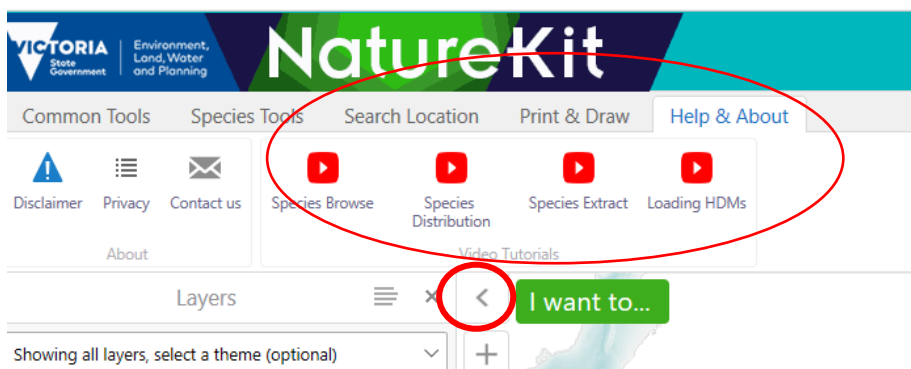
VICTORIA State Government | Environment, Land, Water and Planning

NatureKit

Common Tools | Species Tools | Search Location | Print & Draw | Help & About

Disclaimer
Privacy
Contact us
About

Species Browse
Species Distribution
Species Extract
Loading HDMs
Video Tutorials

Layers

<

I want to...

Showing all layers, select a theme (optional)

+